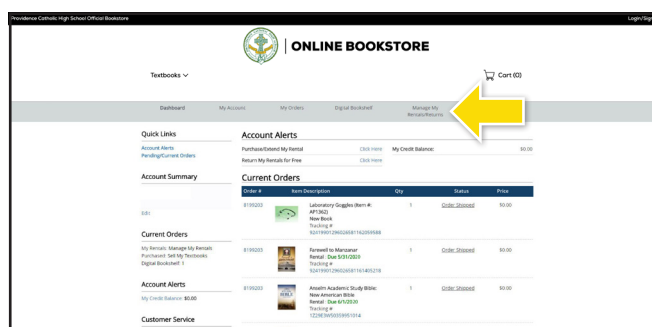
Providence Catholic High School Official Bookstore

Login/Sign

ONLINE BOOKSTORE

Textbooks

Cart (0)

Dashboard My Account My Orders Digital Bookshelf Manage My Rentals/Returns

Quick Links

Account Alerts
Pending/Current Orders

Account Summary

Edit

Current Orders

My Rentals: Manage My Rentals
Purchased: Sell My Textbooks
Digital Bookshelf: 1

Account Alerts

My Credit Balance: $0.00

Customer Service

Account Alerts

| Purchase/Extend My Rental | Click Here | My Credit Balance: | $0.00 |
|---|---|---|---|
| Return My Rentals for Free | Click Here | | |

Current Orders

| Order # | Item Description | Qty | Status | Price |
|---|---|---|---|---|
| 8199203 | Laboratory Goggles (Item #: AP1362) New Book Tracking # 9241990129602658116209588 | 1 | Order Shipped | $0.00 |
| 8199203 | Farewell to Manzanar Rental : Due 5/31/2020 Tracking # 9241990129602658116140521​8 | 1 | Order Shipped | $0.00 |
| 8199203 | Anselm Academic Study Bible: New American Bible Rental : Due 6/1/2020 Tracking # 1Z29E3W50359951014 | 1 | Order Shipped | $0.00 |